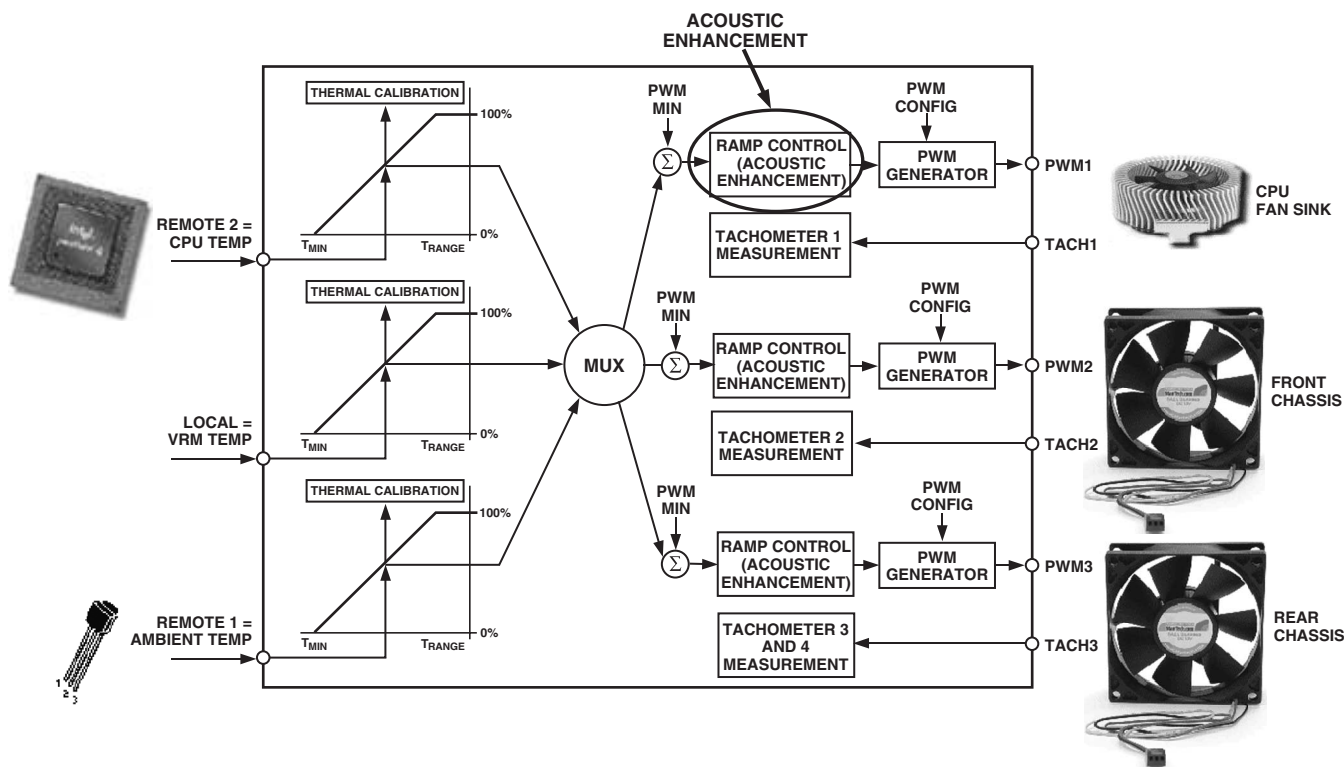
ACOUSTIC ENHANCEMENT

THERMAL CALIBRATION

100%

0%

$T_{MIN}$

$T_{RANGE}$

REMOTE 2 = CPU TEMP

PWM MIN

$\Sigma$

RAMP CONTROL (ACOUSTIC ENHANCEMENT)

PWM CONFIG

PWM GENERATOR

PWM1

CPU FAN SINK

TACHOMETER 1 MEASUREMENT

TACH1

THERMAL CALIBRATION

100%

0%

$T_{MIN}$

$T_{RANGE}$

LOCAL = VRM TEMP

MUX

PWM MIN

$\Sigma$

RAMP CONTROL (ACOUSTIC ENHANCEMENT)

PWM CONFIG

PWM GENERATOR

PWM2

FRONT CHASSIS

TACHOMETER 2 MEASUREMENT

TACH2

THERMAL CALIBRATION

100%

0%

$T_{MIN}$

$T_{RANGE}$

REMOTE 1 = AMBIENT TEMP

1 2 3

PWM MIN

$\Sigma$

RAMP CONTROL (ACOUSTIC ENHANCEMENT)

PWM CONFIG

PWM GENERATOR

PWM3

REAR CHASSIS

TACHOMETER 3 AND 4 MEASUREMENT

TACH3